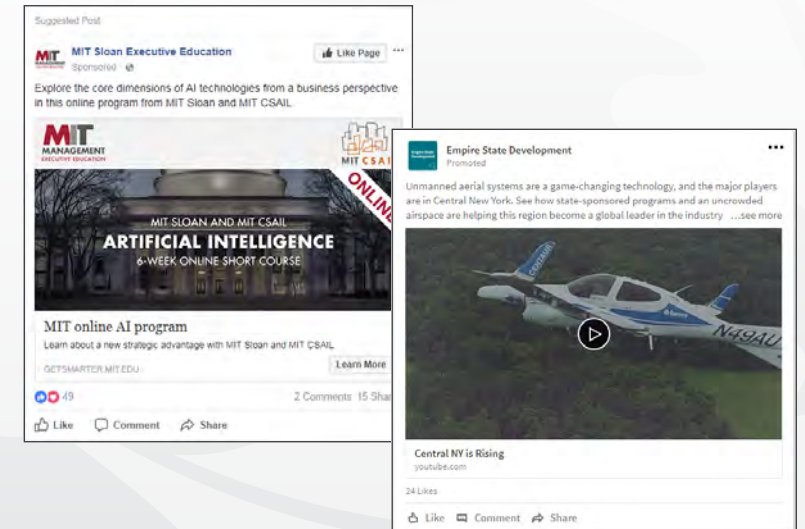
Suggested Post

MIT Sloan Executive Education
Sponsored

Like Page

Explore the core dimensions of AI technologies from a business perspective in this online program from MIT Sloan and MIT CSAIL.

MIT MANAGEMENT EXECUTIVE EDUCATION

MIT CSAIL

ONLINE

MIT SLOAN AND MIT CSAIL
ARTIFICIAL INTELLIGENCE
6-WEEK ONLINE SHORT COURSE

MIT online AI program
Learn about a new strategic advantage with MIT Sloan and MIT CSAIL
GETSMARTER.MIT.EDU
Learn More

49
2 Comments 15 Shar

Like Comment Share

Empire State Development
Promoted

Unmanned aerial systems are a game-changing technology, and the major players are in Central New York. See how state-sponsored programs and an uncrowded airspace are helping this region become a global leader in the industry ...see more

CENTRAL
N49AU

Central NY is Rising
youtube.com

24 Likes

Like Comment Share